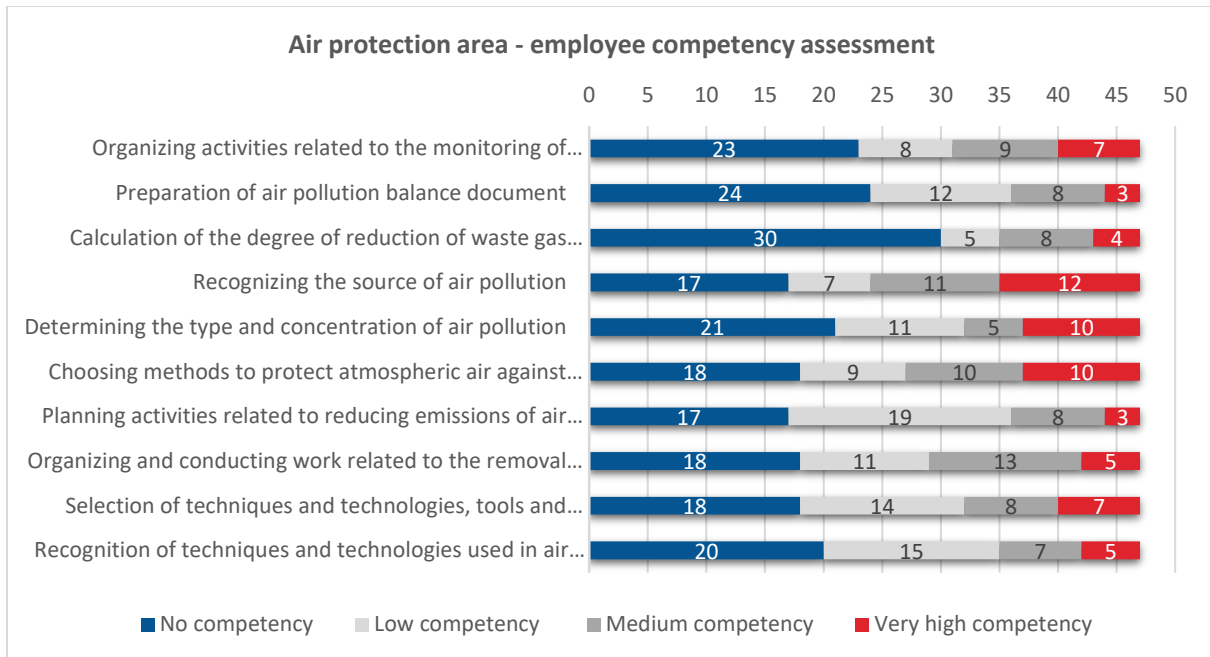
Air protection area - employee competency assessment

0 5 10 15 20 25 30 35 40 45 50

| | No competency | Low competency | Medium competency | Very high competency |
|---|---|---|---|---|
| Organizing activities related to the monitoring of… | 23 | 8 | 9 | 7 |
| Preparation of air pollution balance document | 24 | 12 | 8 | 3 |
| Calculation of the degree of reduction of waste gas… | 30 | 5 | 8 | 4 |
| Recognizing the source of air pollution | 17 | 7 | 11 | 12 |
| Determining the type and concentration of air pollution | 21 | 11 | 5 | 10 |
| Choosing methods to protect atmospheric air against… | 18 | 9 | 10 | 10 |
| Planning activities related to reducing emissions of air… | 17 | 19 | 8 | 3 |
| Organizing and conducting work related to the removal… | 18 | 11 | 13 | 5 |
| Selection of techniques and technologies, tools and… | 18 | 14 | 8 | 7 |
| Recognition of techniques and technologies used in air… | 20 | 15 | 7 | 5 |

No competency Low competency Medium competency Very high competency